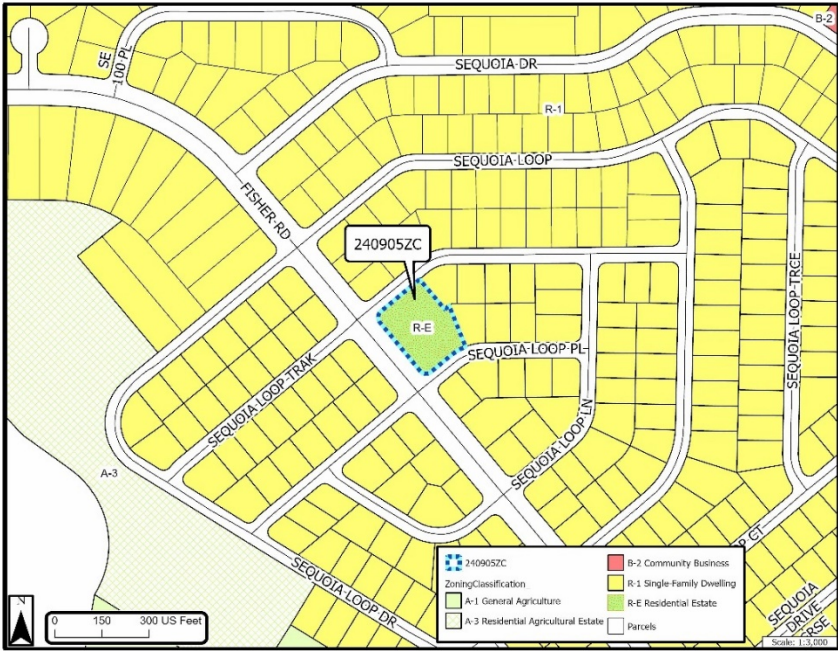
B-2

SE 100 PL

SEQUOIA DR

R-1

SEQUOIA LOOP

FISHER RD

240905ZC

R-E

SEQUOIA LOOP PL

SEQUOIA LOOP TRAK

SEQUOIA LOOP TRCE

SEQUOIA LOOP LN

A-3

P CT

SEQUOIA LOOP DR

SEQUOIA DRIVE PASE

240905ZC
ZoningClassification
A-1 General Agriculture
A-3 Residential Agricultural Estate
B-2 Community Business
R-1 Single-Family Dwelling
R-E Residential Estate
Parcels

N

0 150 300 US Feet

Scale: 1:3,000